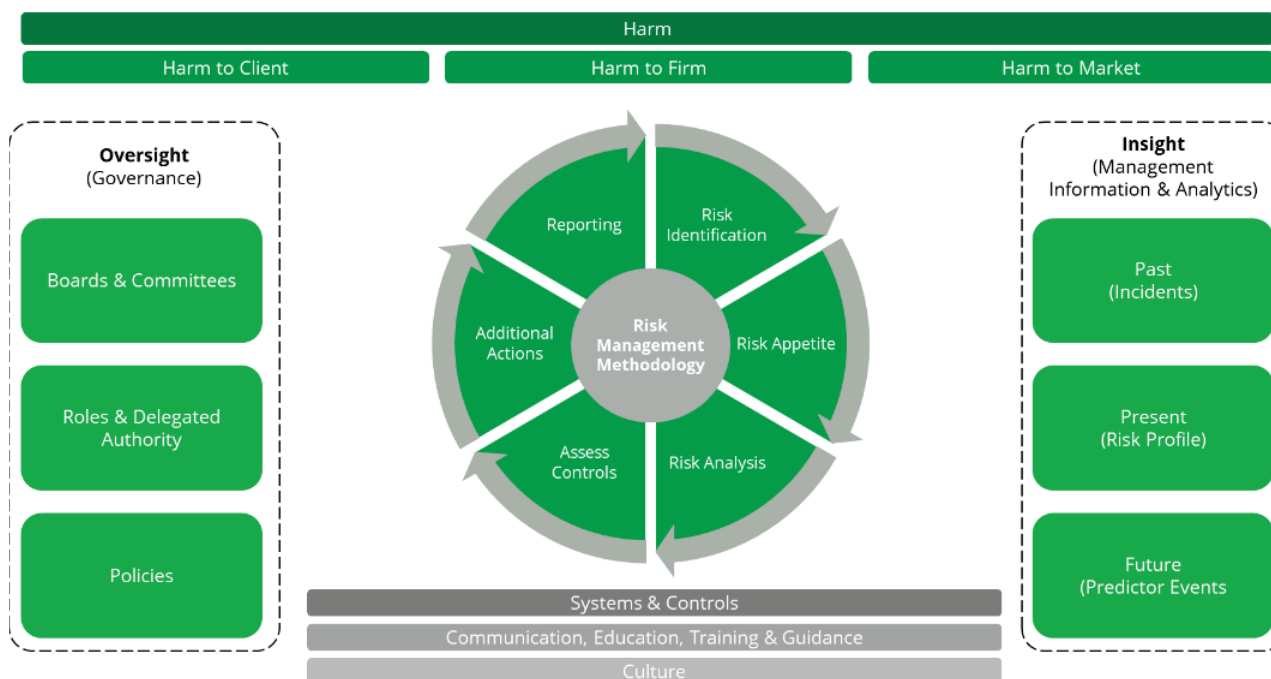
Harm

Harm to Client

Harm to Firm

Harm to Market

Oversight
(Governance)

Boards & Committees

Roles & Delegated Authority

Policies

Reporting

Risk Identification

Risk Appetite

Risk Analysis

Assess Controls

Additional Actions

Risk Management Methodology

Insight
(Management Information & Analytics)

Past
(Incidents)

Present
(Risk Profile)

Future
(Predictor Events

Systems & Controls

Communication, Education, Training & Guidance

Culture